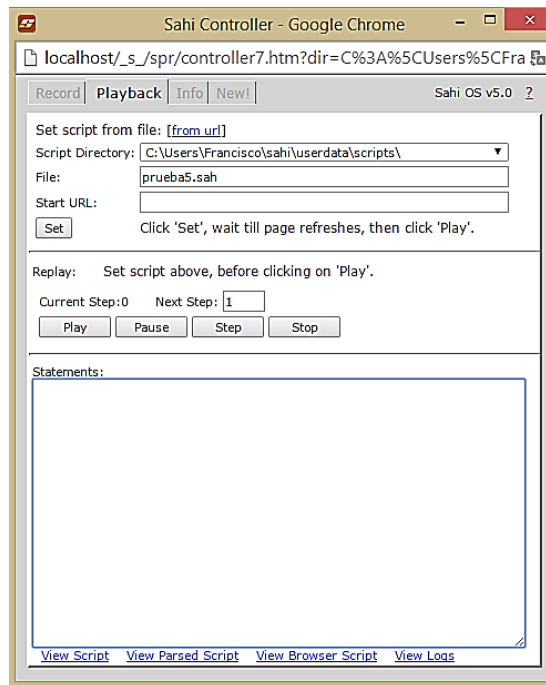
Sahi Controller - Google Chrome

localhost/_s_/spr/controller7.htm?dir=C%3A%5CUsers%5CFra

Record | Playback | Info | New!

Sahi OS v5.0 ?

Set script from file: [from url]

Script Directory: C:\Users\Francisco\sahi\userdata\scripts\

File: prueba5.sah

Start URL:

Set

Click 'Set', wait till page refreshes, then click 'Play'.

Replay: Set script above, before clicking on 'Play'.

Current Step: 0 Next Step: 1

Play Pause Step Stop

Statements:

View Script View Parsed Script View Browser Script View Logs